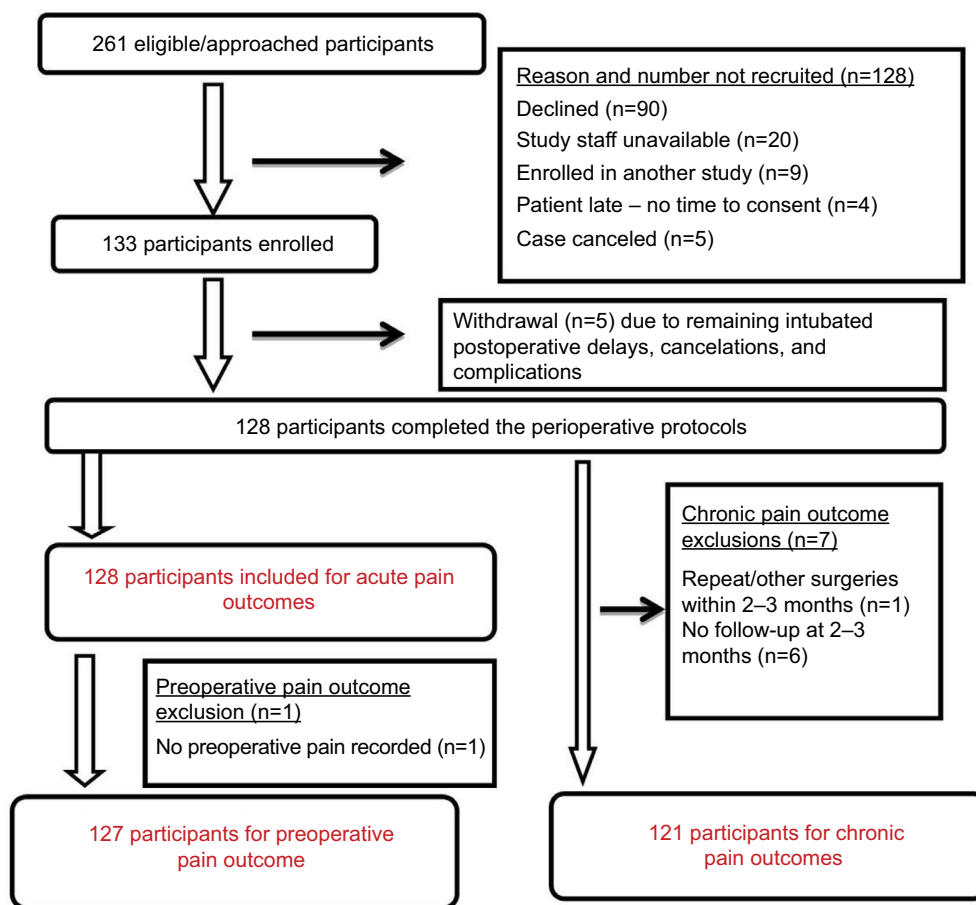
261 eligible/approached participants

Reason and number not recruited (n=128)
Declined (n=90)
Study staff unavailable (n=20)
Enrolled in another study (n=9)
Patient late – no time to consent (n=4)
Case canceled (n=5)

133 participants enrolled

Withdrawal (n=5) due to remaining intubated postoperative delays, cancelations, and complications

128 participants completed the perioperative protocols

128 participants included for acute pain outcomes

Chronic pain outcome exclusions (n=7)
Repeat/other surgeries within 2–3 months (n=1)
No follow-up at 2–3 months (n=6)

Preoperative pain outcome exclusion (n=1)
No preoperative pain recorded (n=1)

127 participants for preoperative pain outcome

121 participants for chronic pain outcomes